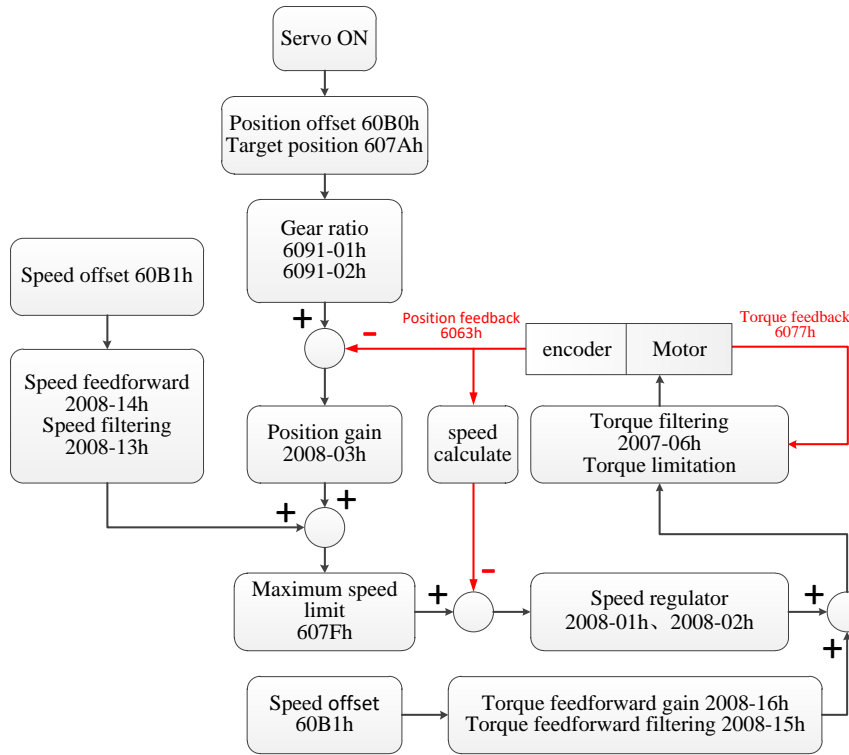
Servo ON

Position offset 60B0h
Target position 607Ah

Gear ratio
6091-01h
6091-02h

Speed offset 60B1h

+

-

Position feedback
6063h

encoder

Motor

Torque feedback
6077h

Speed feedforward
2008-14h
Speed filtering
2008-13h

Position gain
2008-03h

speed
calculate

Torque filtering
2007-06h
Torque limitation

+

+

Maximum speed
limit
607Fh

+

-

Speed regulator
2008-01h、2008-02h

+

+

Speed offset
60B1h

Torque feedforward gain 2008-16h
Torque feedforward filtering 2008-15h